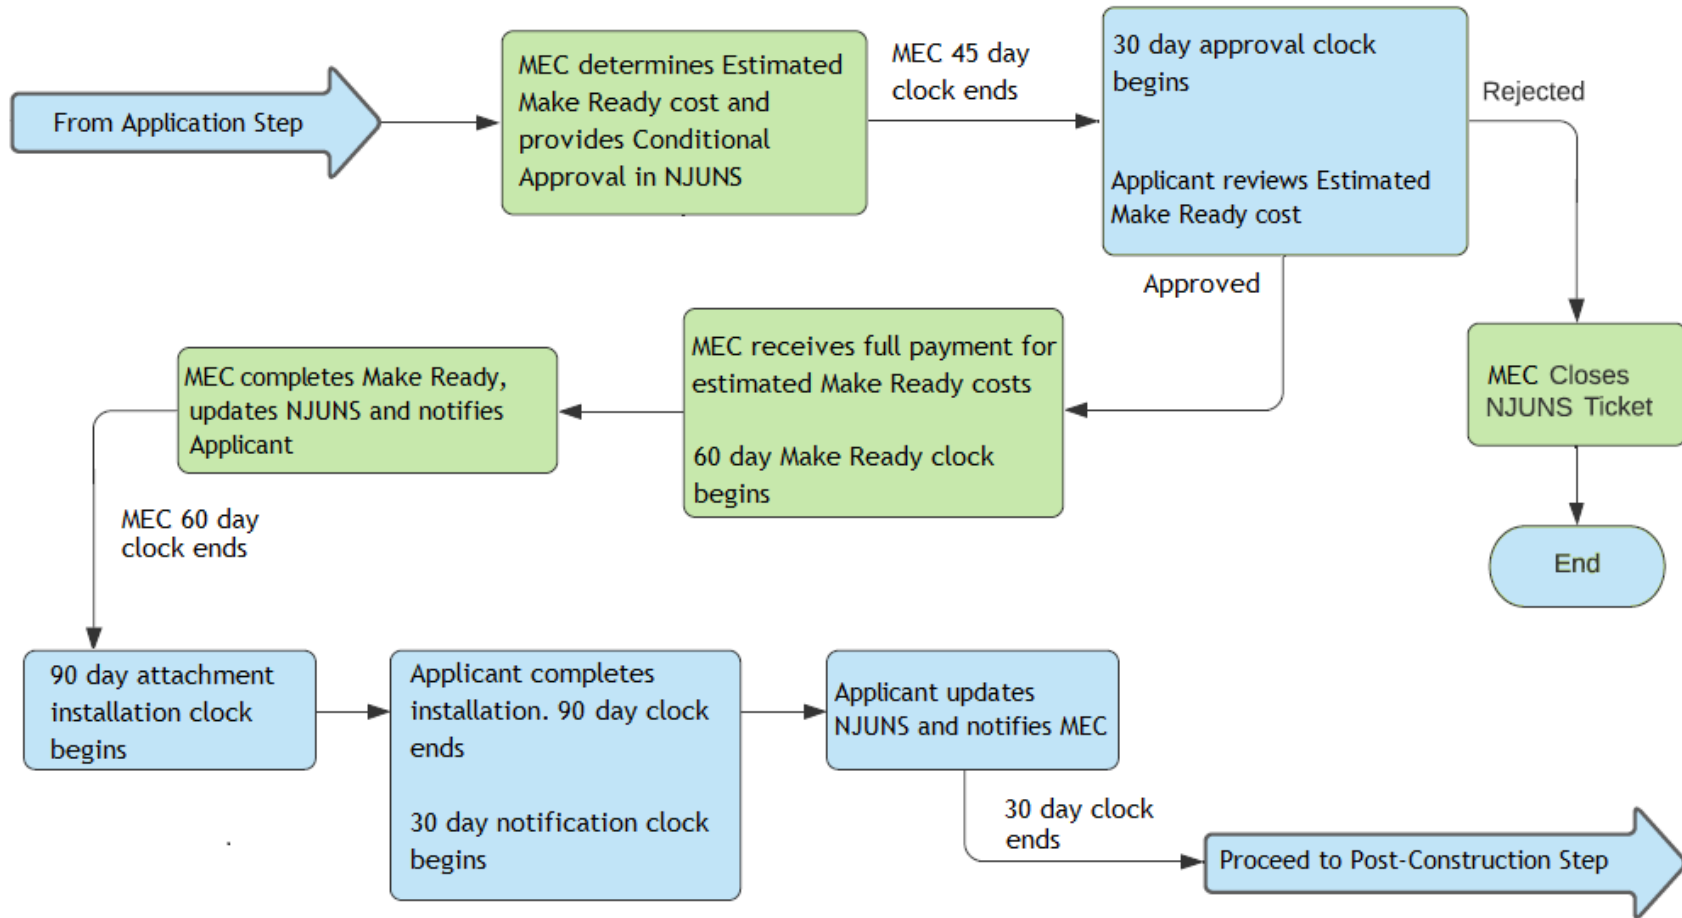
From Application Step

MEC determines Estimated Make Ready cost and provides Conditional Approval in NJUNS

MEC 45 day clock ends

30 day approval clock begins

Applicant reviews Estimated Make Ready cost

Rejected

Approved

MEC Closes NJUNS Ticket

End

MEC receives full payment for estimated Make Ready costs

60 day Make Ready clock begins

MEC completes Make Ready, updates NJUNS and notifies Applicant

MEC 60 day clock ends

90 day attachment installation clock begins

Applicant completes installation. 90 day clock ends

30 day notification clock begins

Applicant updates NJUNS and notifies MEC

30 day clock ends

Proceed to Post-Construction Step